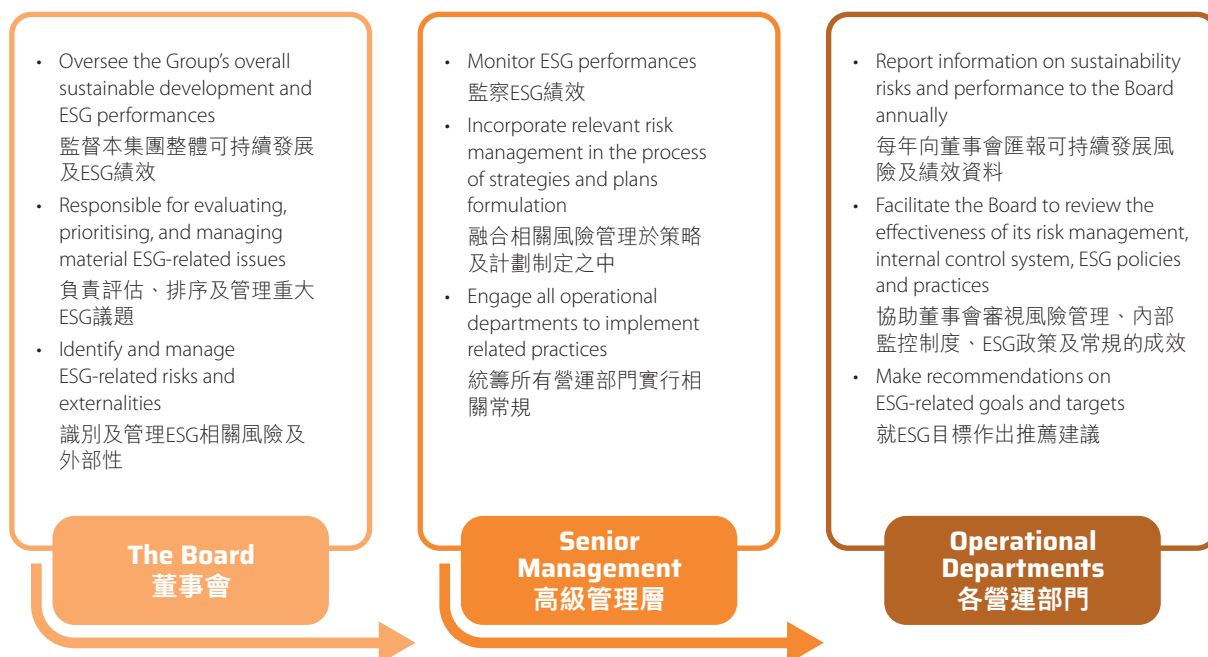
- Oversee the Group's overall sustainable development and ESG performances
監督本集團整體可持續發展及ESG績效
- Responsible for evaluating, prioritising, and managing material ESG-related issues
負責評估、排序及管理重大ESG議題
- Identify and manage ESG-related risks and externalities
識別及管理ESG相關風險及外部性

The Board
董事會

- Monitor ESG performances
監察ESG績效
- Incorporate relevant risk management in the process of strategies and plans formulation
融合相關風險管理於策略及計劃制定之中
- Engage all operational departments to implement related practices
統籌所有營運部門實行相關常規

Senior Management
高級管理層

- Report information on sustainability risks and performance to the Board annually
每年向董事會匯報可持續發展風險及績效資料
- Facilitate the Board to review the effectiveness of its risk management, internal control system, ESG policies and practices
協助董事會審視風險管理、內部監控制度、ESG政策及常規的成效
- Make recommendations on ESG-related goals and targets
就ESG目標作出推薦建議

Operational Departments
各營運部門